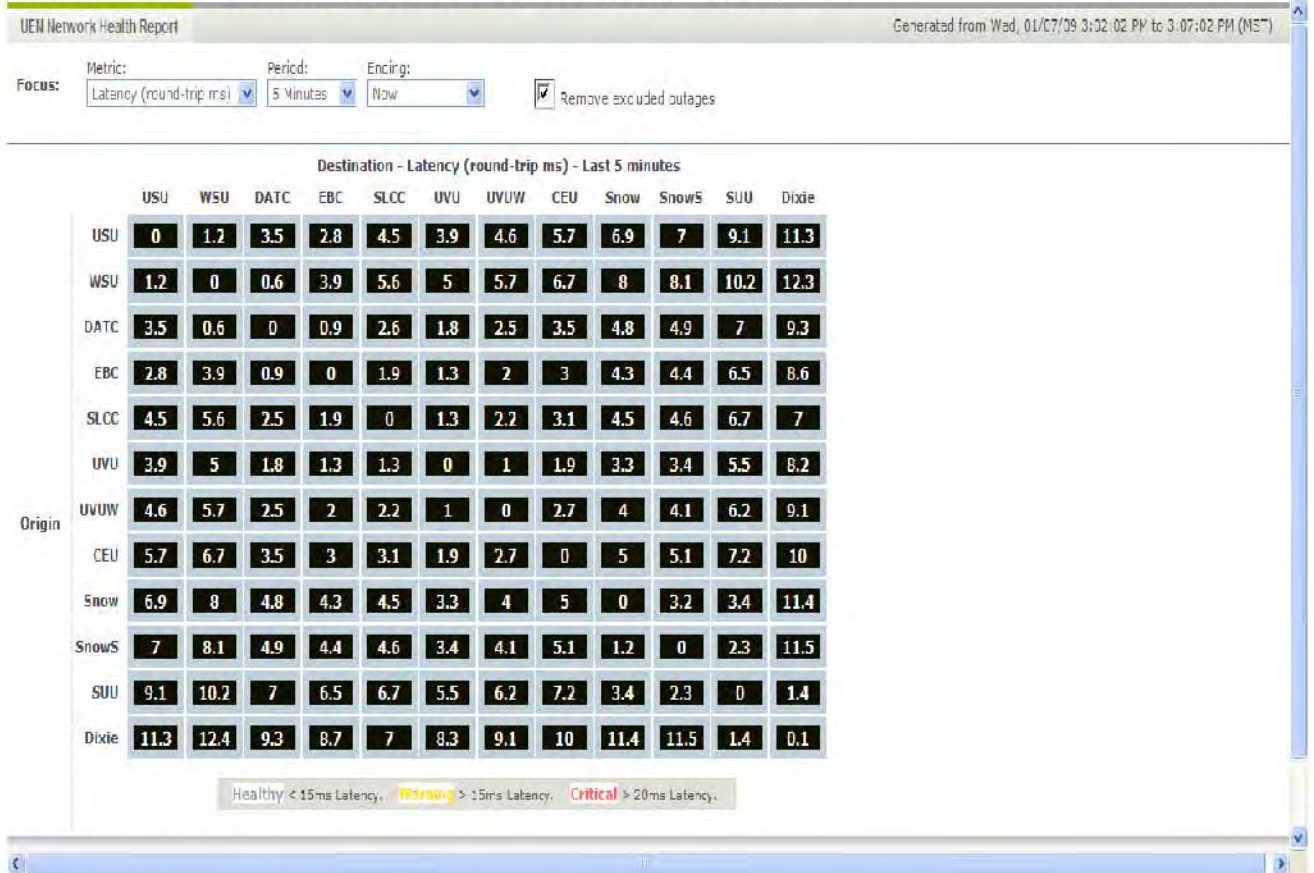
UEN Network Health Report

Generated from Wed, 01/07/09 3:02:02 PM to 3:07:02 PM (MST)

Focus: Metric: Latency (round-trip ms) Period: 5 Minutes Ending: Now Remove excluded outages

Destination - Latency (round-trip ms) - Last 5 minutes

Origin

| | USU | WSU | DATC | EBC | SLCC | UVU | UVUW | CEU | Snow | SnowS | SUU | Dixie |
|---|---|---|---|---|---|---|---|---|---|---|---|---|
| USU | 0 | 1.2 | 3.5 | 2.8 | 4.5 | 3.9 | 4.6 | 5.7 | 6.9 | 7 | 9.1 | 11.3 |
| WSU | 1.2 | 0 | 0.6 | 3.9 | 5.6 | 5 | 5.7 | 6.7 | 8 | 8.1 | 10.2 | 12.3 |
| DATC | 3.5 | 0.6 | 0 | 0.9 | 2.6 | 1.8 | 2.5 | 3.5 | 4.8 | 4.9 | 7 | 9.3 |
| EBC | 2.8 | 3.9 | 0.9 | 0 | 1.9 | 1.3 | 2 | 3 | 4.3 | 4.4 | 6.5 | 8.6 |
| SLCC | 4.5 | 5.6 | 2.5 | 1.9 | 0 | 1.3 | 2.2 | 3.1 | 4.5 | 4.6 | 6.7 | 7 |
| UVU | 3.9 | 5 | 1.8 | 1.3 | 1.3 | 0 | 1 | 1.9 | 3.3 | 3.4 | 5.5 | 8.2 |
| UVUW | 4.6 | 5.7 | 2.5 | 2 | 2.2 | 1 | 0 | 2.7 | 4 | 4.1 | 6.2 | 9.1 |
| CEU | 5.7 | 6.7 | 3.5 | 3 | 3.1 | 1.9 | 2.7 | 0 | 5 | 5.1 | 7.2 | 10 |
| Snow | 6.9 | 8 | 4.8 | 4.3 | 4.5 | 3.3 | 4 | 5 | 0 | 3.2 | 3.4 | 11.4 |
| SnowS | 7 | 8.1 | 4.9 | 4.4 | 4.6 | 3.4 | 4.1 | 5.1 | 1.2 | 0 | 2.3 | 11.5 |
| SUU | 9.1 | 10.2 | 7 | 6.5 | 6.7 | 5.5 | 6.2 | 7.2 | 3.4 | 2.3 | 0 | 1.4 |
| Dixie | 11.3 | 12.4 | 9.3 | 8.7 | 7 | 8.3 | 9.1 | 10 | 11.4 | 11.5 | 1.4 | 0.1 |

Healthy < 15ms Latency. Warning > 15ms Latency. Critical > 20ms Latency.